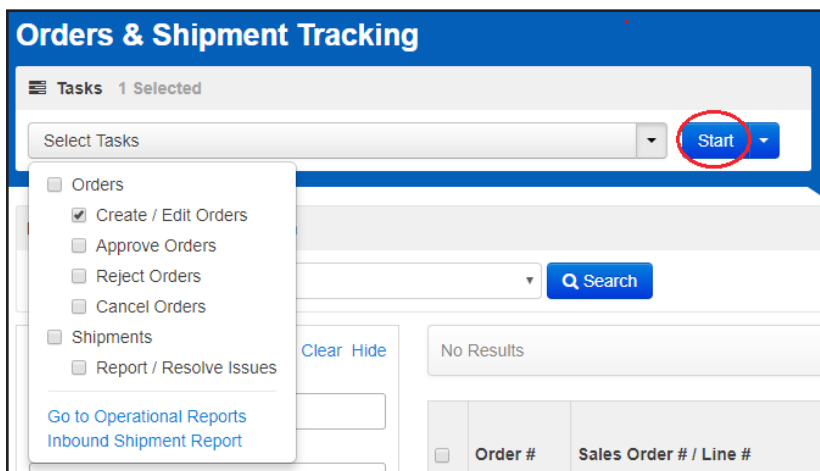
Orders & Shipment Tracking

Tasks 1 Selected

Select Tasks

Start

Orders

Create / Edit Orders

Approve Orders

Reject Orders

Cancel Orders

Shipments

Report / Resolve Issues

Go to Operational Reports

Inbound Shipment Report

Search

Clear Hide

No Results

| | Order # | Sales Order # / Line # |
|---|---|---|